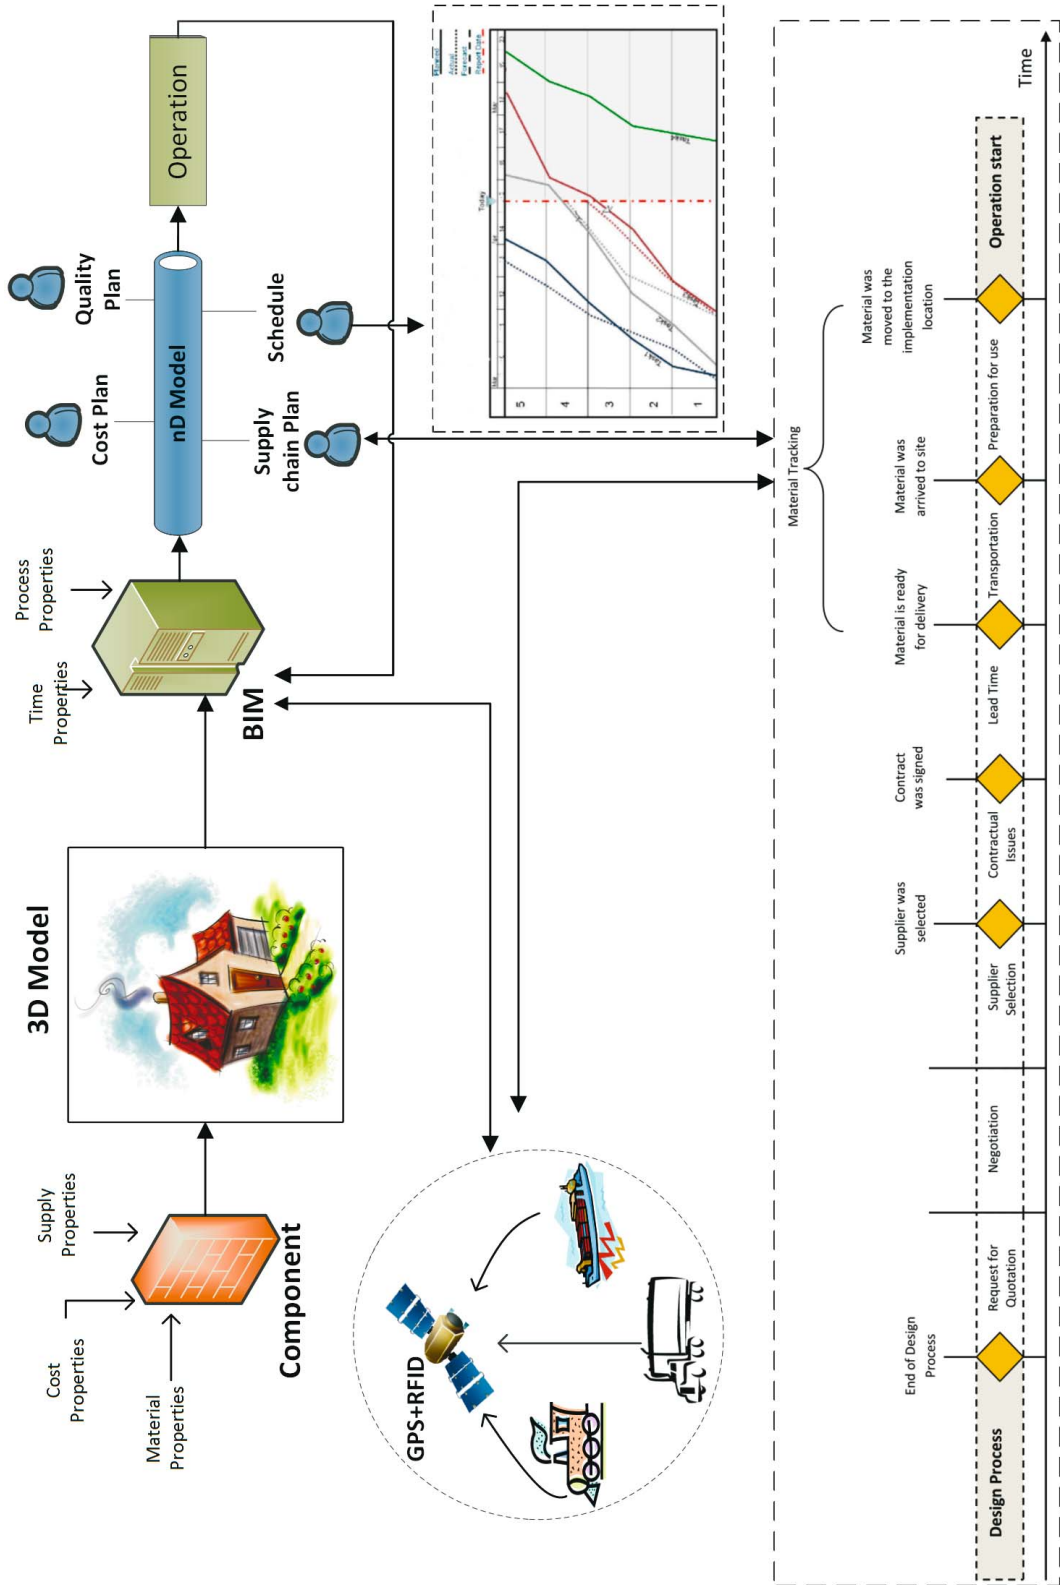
Operation

Quality Plan

Cost Plan

nD Model

Schedule

Supply chain Plan

Process Properties

Time Properties

BIM

3D Model

Supply Properties

Cost Properties

Material Properties

Component

GPS+RFID

Time

Operation start

Material was moved to the implementation location

Preparation for use

Material was arrived to site

Material Tracking

Transportation

Material is ready for delivery

Lead Time

Contract was signed

Contractual Issues

Supplier was selected

Supplier Selection

Negotiation

Request for Quotation

End of Design Process

Design Process